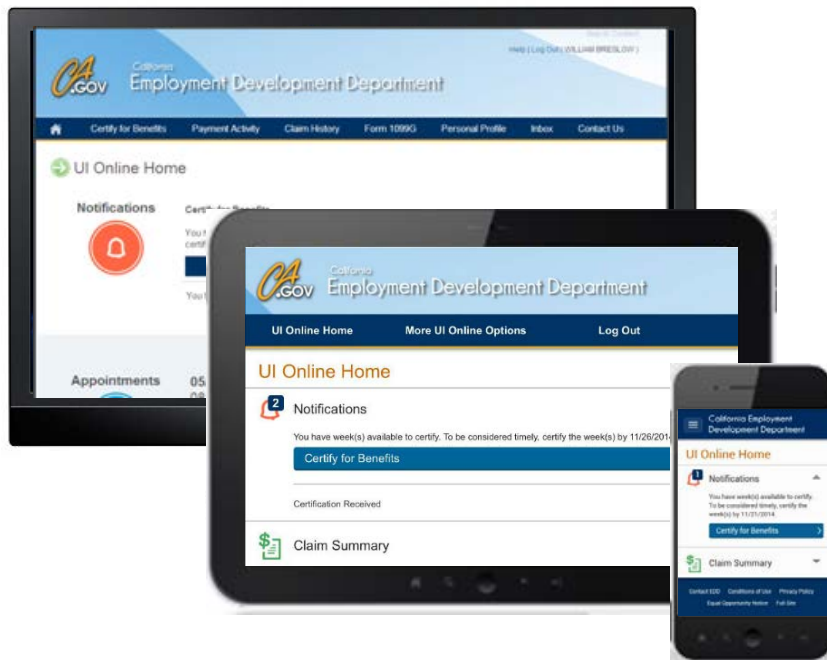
CA.GOV California Employment Development Department

Help | Log Out | WILLIAM BRESLOW

Certify for Benefits Payment Activity Claim History Form 1099G Personal Profile Inbox Contact Us

UI Online Home

Notifications

Certify for Benefits

You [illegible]

You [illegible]

Appointments

05 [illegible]

CA.GOV California Employment Development Department

UI Online Home More UI Online Options Log Out

UI Online Home

2 Notifications

You have week(s) available to certify. To be considered timely, certify the week(s) by 11/26/2014

Certify for Benefits

Certification Received

Claim Summary

California Employment Development Department

UI Online Home

1 Notifications

You have week(s) available to certify. To be considered timely, certify the week(s) by 11/21/2014.

Certify for Benefits

Claim Summary

Contact EDD Conditions of Use Privacy Policy Equal Opportunity Notice Full Site